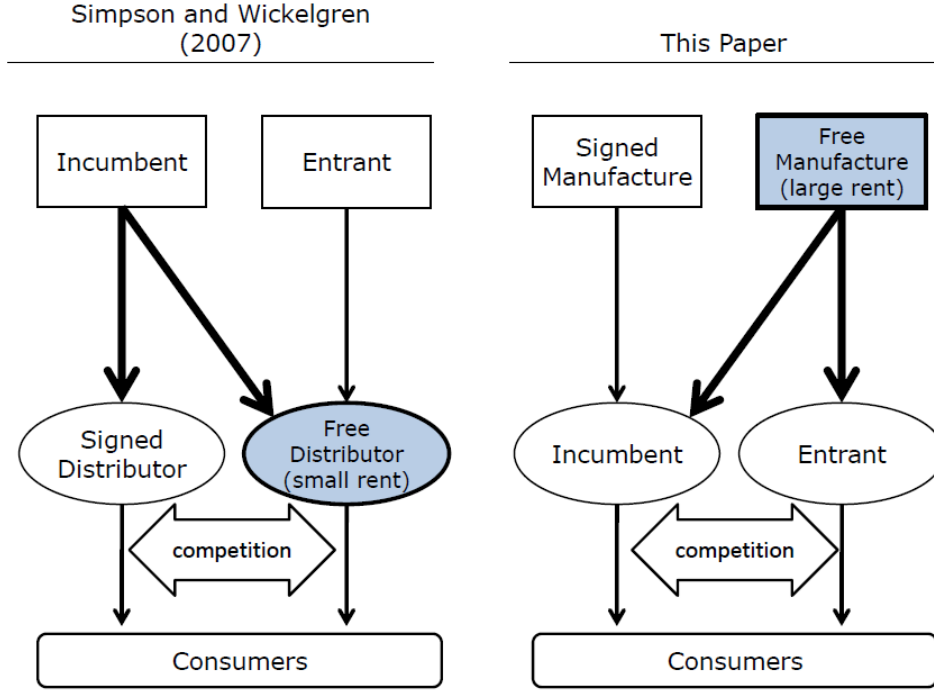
Simpson and Wickelgren (2007)

Incumbent

Entrant

Signed Distributor

Free Distributor (small rent)

competition

Consumers

This Paper

Signed Manufacture

Free Manufacture (large rent)

Incumbent

Entrant

competition

Consumers